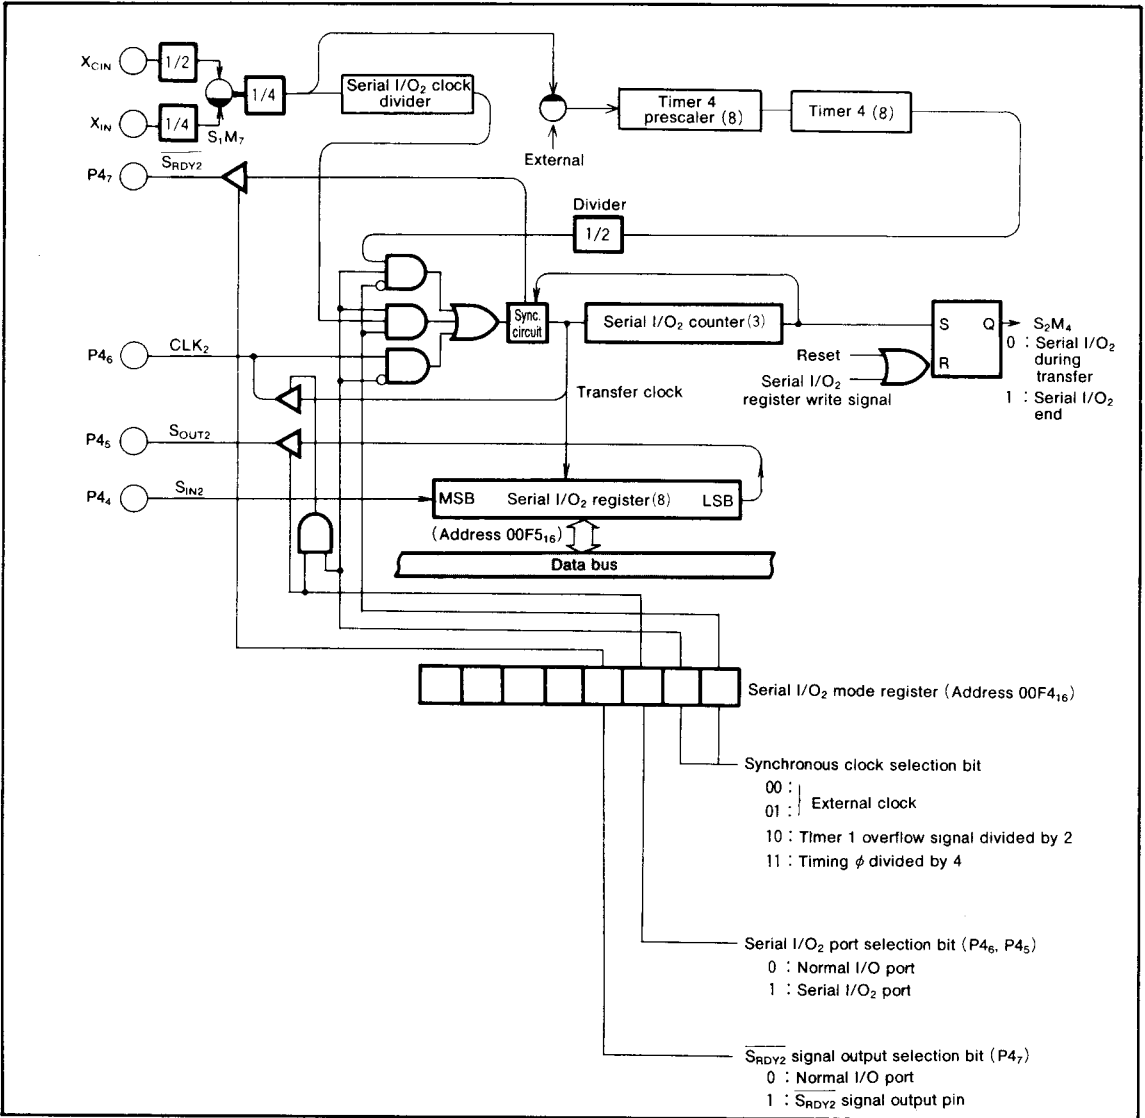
$X_{CIN}$
1/2
$X_{IN}$
1/4
$S_1M_7$
1/4
Serial I/$O_2$ clock divider
External
Timer 4 prescaler (8)
Timer 4 (8)
$P4_7$
$\overline{S_{RDY2}}$
Divider
1/2
Sync. circuit
Serial I/$O_2$ counter (3)
S
Q
R
$S_2M_4$
0 : Serial I/$O_2$ during transfer
1 : Serial I/$O_2$ end
$P4_6$
$CLK_2$
Reset
Serial I/$O_2$ register write signal
Transfer clock
$P4_5$
$S_{OUT2}$
$P4_4$
$S_{IN2}$
MSB
Serial I/$O_2$ register (8)
LSB
(Address $00F5_{16}$)
Data bus
Serial I/$O_2$ mode register (Address $00F4_{16}$)
Synchronous clock selection bit
00 :
01 : External clock
10 : Timer 1 overflow signal divided by 2
11 : Timing $\phi$ divided by 4
Serial I/$O_2$ port selection bit ($P4_6$, $P4_5$)
0 : Normal I/O port
1 : Serial I/$O_2$ port
$\overline{S_{RDY2}}$ signal output selection bit ($P4_7$)
0 : Normal I/O port
1 : $\overline{S_{RDY2}}$ signal output pin